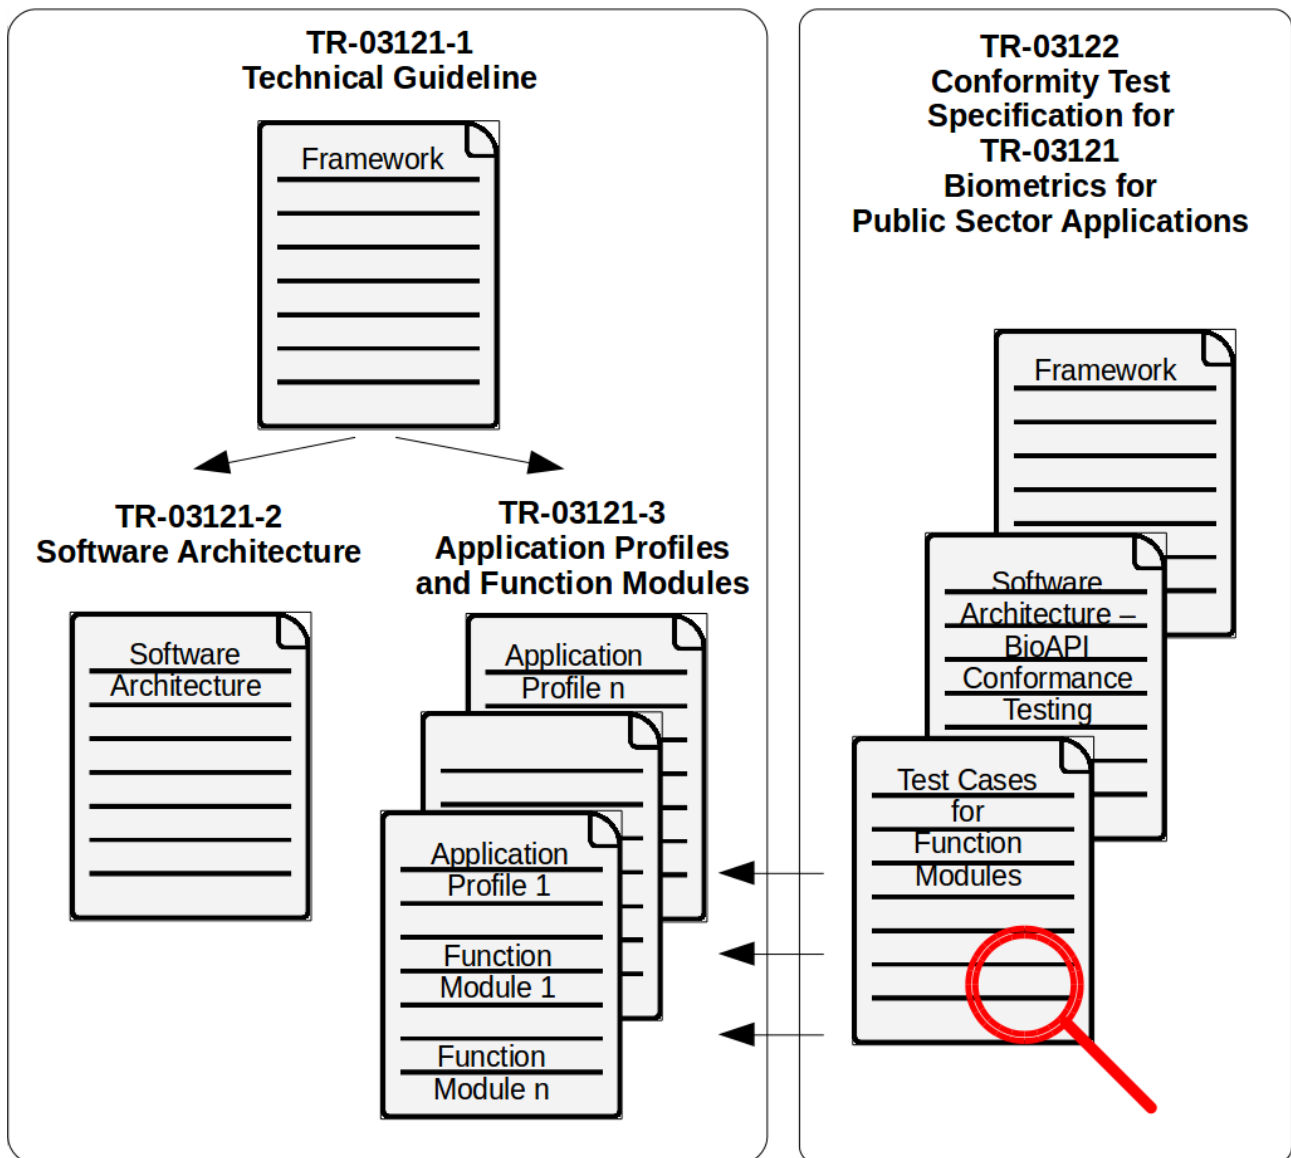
TR-03121-1
Technical Guideline

Framework

TR-03121-2
Software Architecture

Software Architecture

TR-03121-3
Application Profiles and Function Modules

Application Profile n

Application Profile 1

Function Module 1

Function Module n

TR-03122
Conformity Test Specification for TR-03121
Biometrics for Public Sector Applications

Framework

Software Architecture – BioAPI Conformance Testing

Test Cases for Function Modules